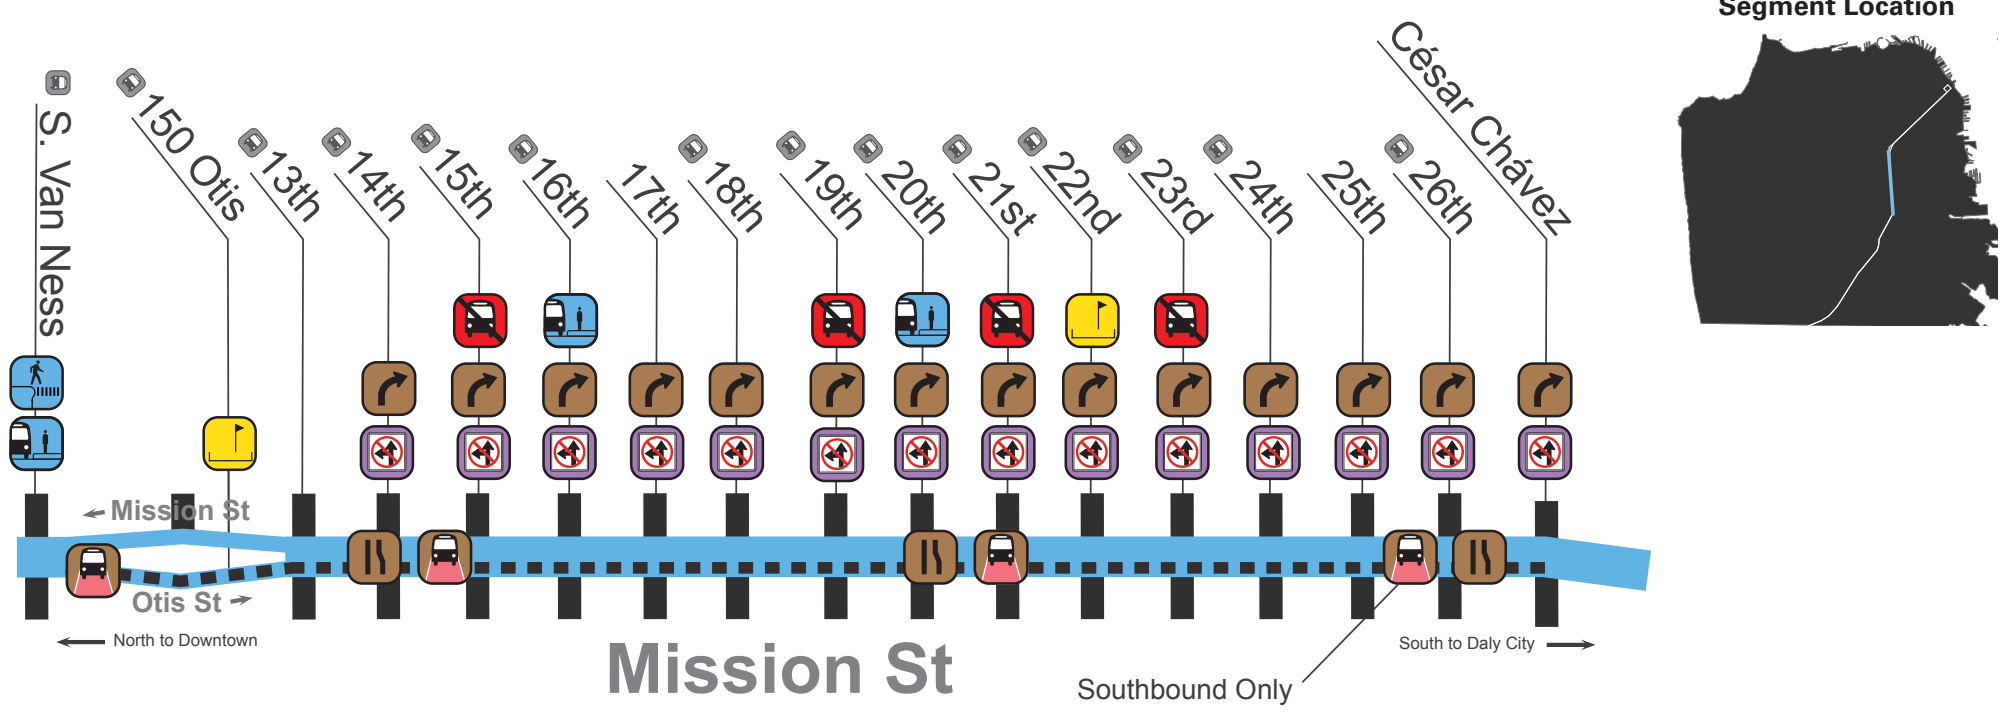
Segment Location

S. Van Ness

150 Otis

13th

14th

15th

16th

17th

18th

19th

20th

21st

22nd

23rd

24th

25th

26th

César Chávez

Mission St

Otis St

North to Downtown

Mission St

Southbound Only

South to Daly City